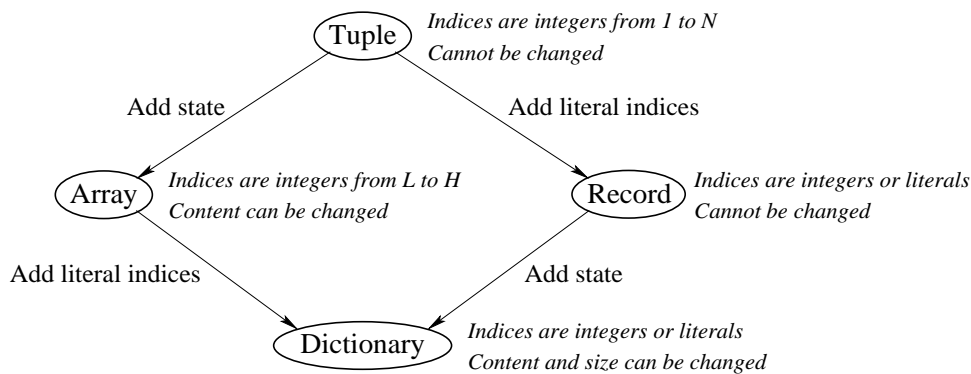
Tuple
Indices are integers from 1 to N
Cannot be changed

Add state

Add literal indices

Array
Indices are integers from L to H
Content can be changed

Record
Indices are integers or literals
Cannot be changed

Add literal indices

Add state

Dictionary
Indices are integers or literals
Content and size can be changed